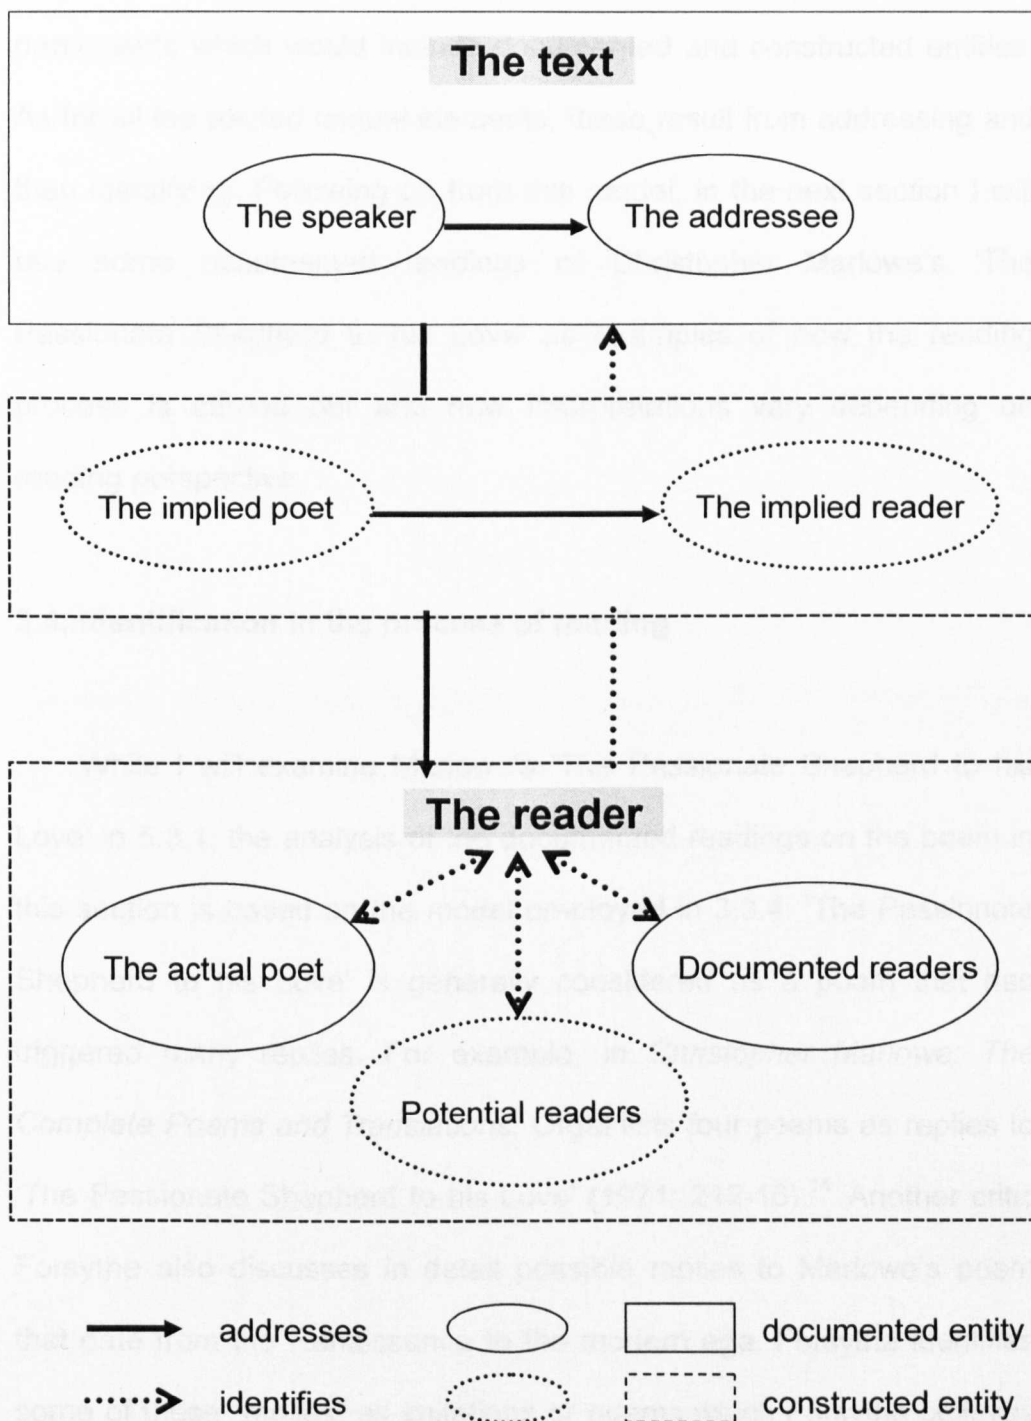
The text

The speaker

The addressee

The implied poet

The implied reader

The reader

The actual poet

Documented readers

Potential readers

addresses

documented entity

identifies

constructed entity